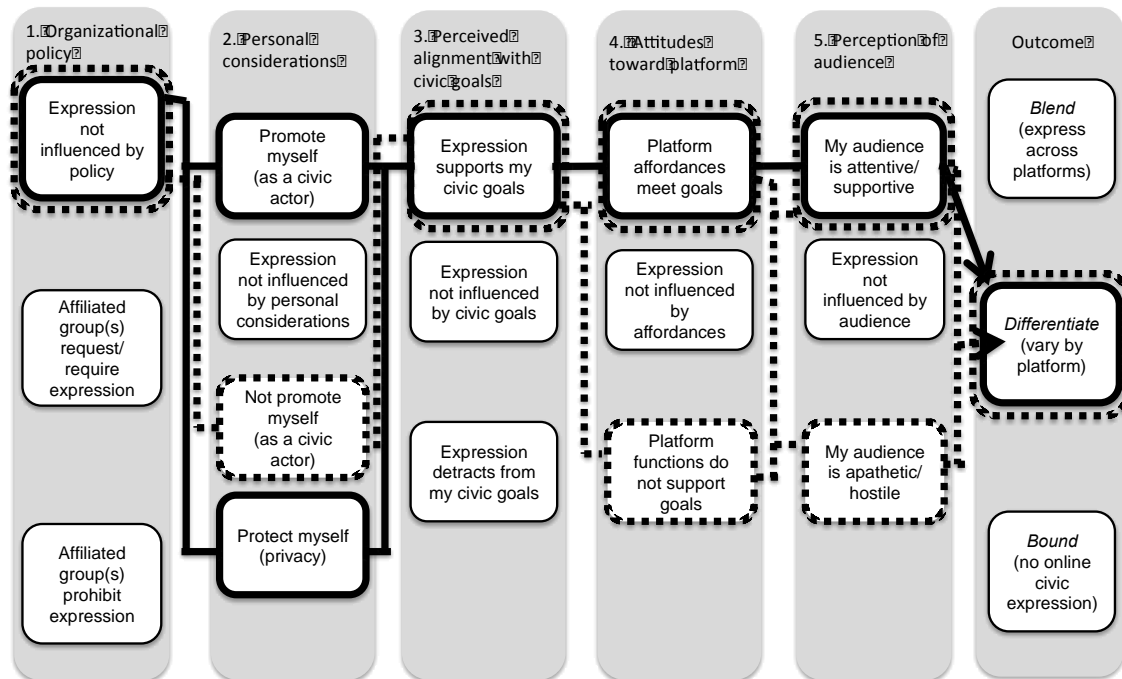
1. Organizational policy

Expression not influenced by policy

Affiliated group(s) request/ require expression

Affiliated group(s) prohibit expression

2. Personal considerations

Promote myself (as a civic actor)

Expression not influenced by personal considerations

Not promote myself (as a civic actor)

Protect myself (privacy)

3. Perceived alignment with civic goals

Expression supports my civic goals

Expression not influenced by civic goals

Expression detracts from my civic goals

4. Attitudes toward platform

Platform affordances meet goals

Expression not influenced by affordances

Platform functions do not support goals

5. Perception of audience

My audience is attentive/ supportive

Expression not influenced by audience

My audience is apathetic/ hostile

Outcome

*Blend* (express across platforms)

*Differentiate* (vary by platform)

*Bound* (no online civic expression)